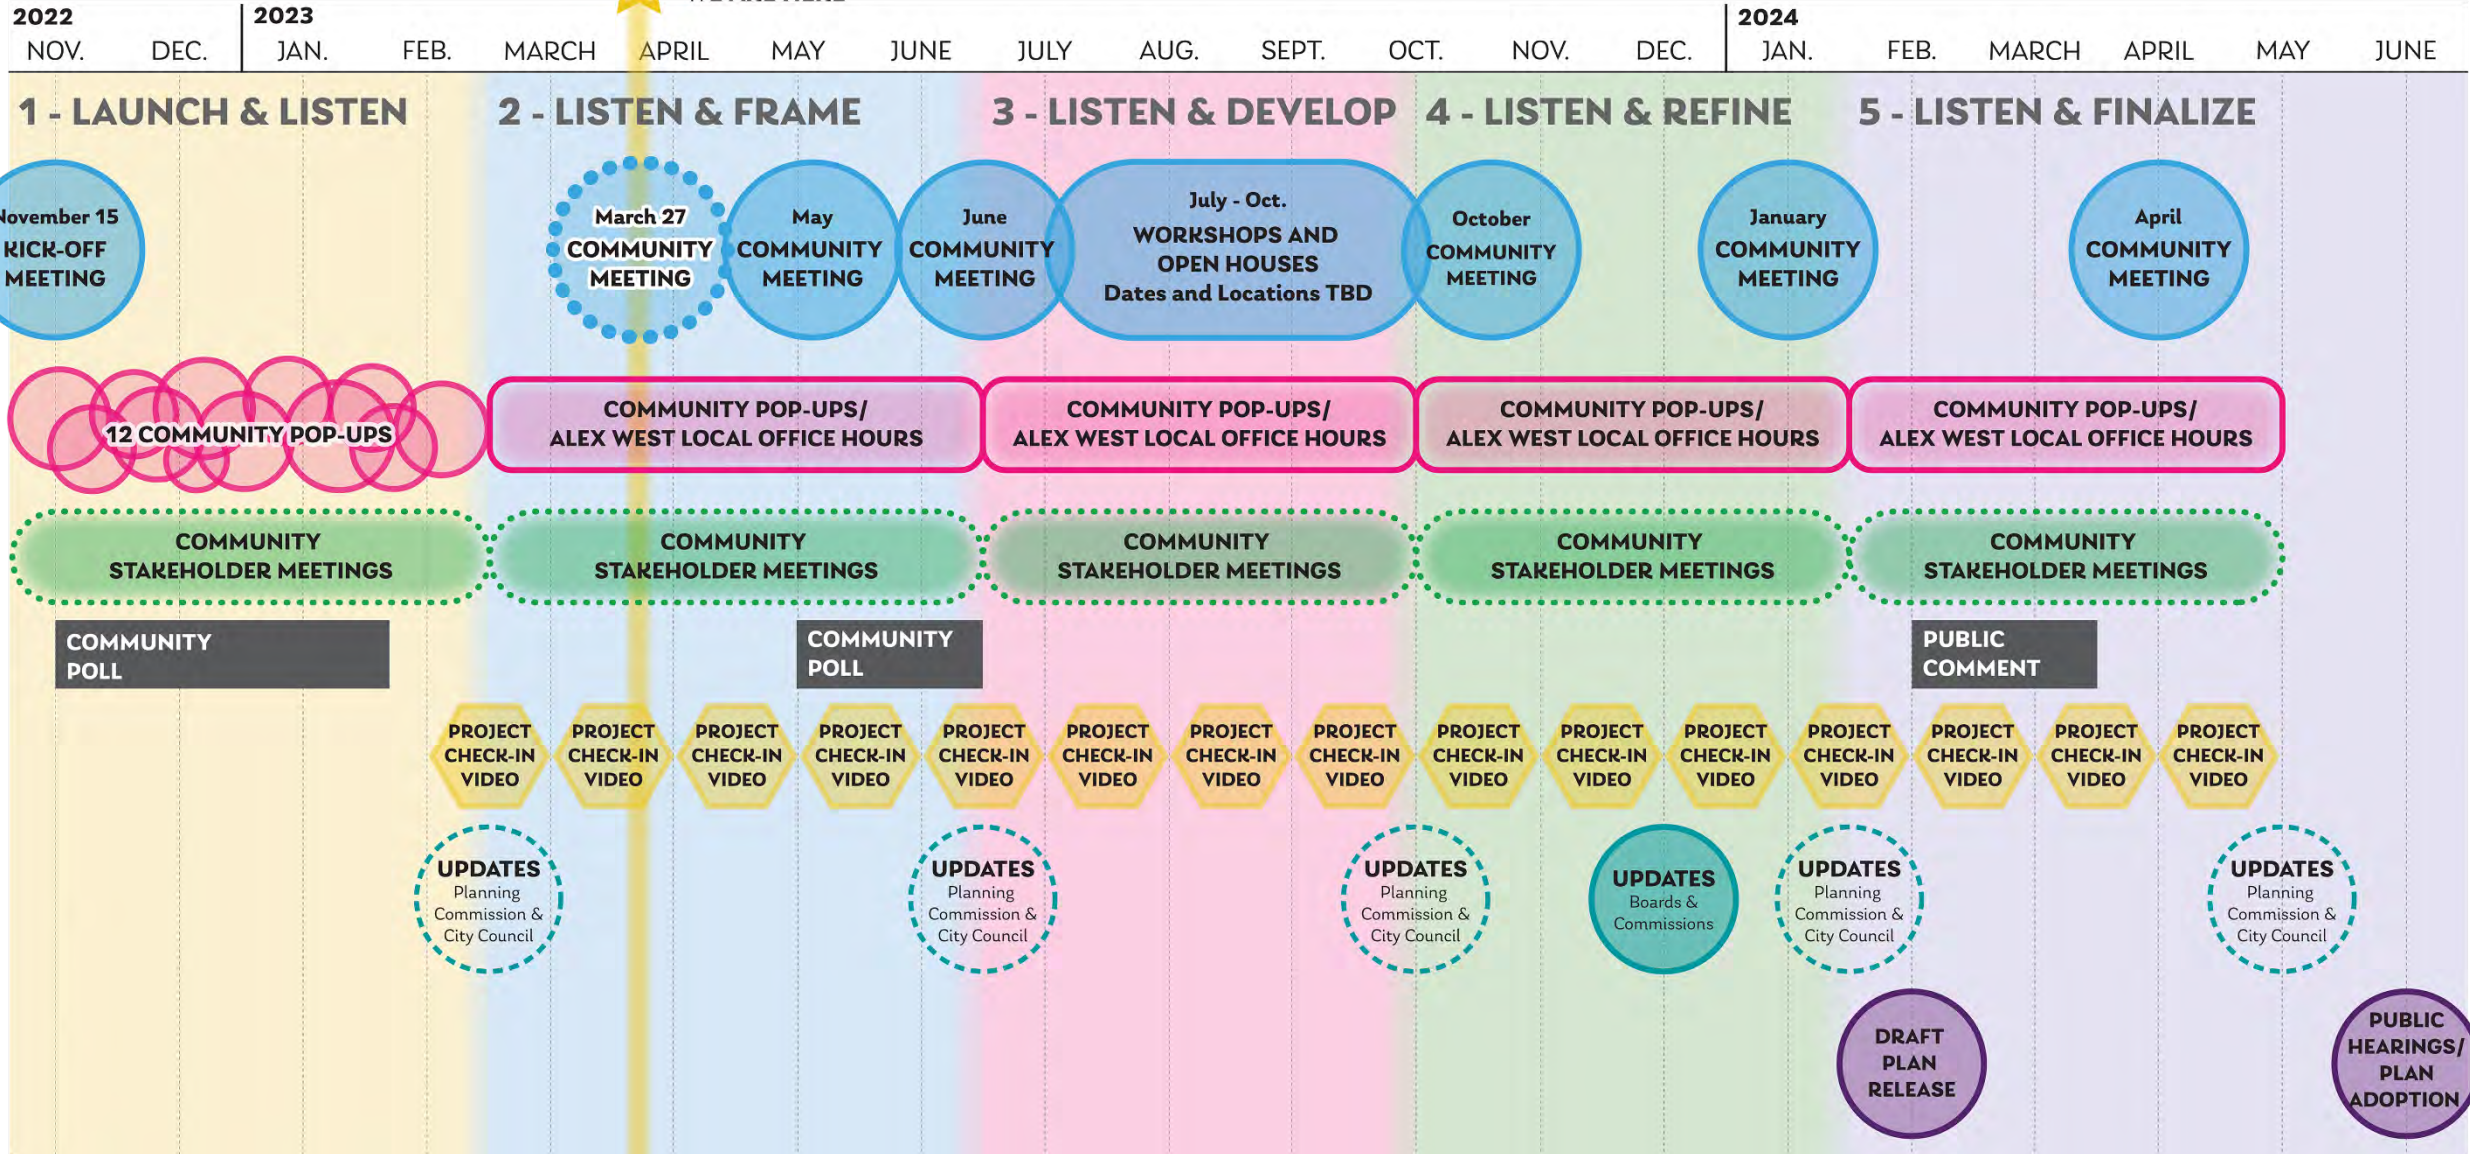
2022 NOV. DEC. 2023 JAN. FEB. MARCH APRIL MAY JUNE JULY AUG. SEPT. OCT. NOV. DEC. 2024 JAN. FEB. MARCH APRIL MAY JUNE

1 - LAUNCH & LISTEN

2 - LISTEN & FRAME

3 - LISTEN & DEVELOP

4 - LISTEN & REFINE

5 - LISTEN & FINALIZE

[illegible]ovember 15 KICK-OFF MEETING

March 27 COMMUNITY MEETING

May COMMUNITY MEETING

June COMMUNITY MEETING

July - Oct. WORKSHOPS AND OPEN HOUSES Dates and Locations TBD

October COMMUNITY MEETING

January COMMUNITY MEETING

April COMMUNITY MEETING

12 COMMUNITY POP-UPS

COMMUNITY POP-UPS/ ALEX WEST LOCAL OFFICE HOURS

COMMUNITY POP-UPS/ ALEX WEST LOCAL OFFICE HOURS

COMMUNITY POP-UPS/ ALEX WEST LOCAL OFFICE HOURS

COMMUNITY POP-UPS/ ALEX WEST LOCAL OFFICE HOURS

COMMUNITY STAKEHOLDER MEETINGS

COMMUNITY STAKEHOLDER MEETINGS

COMMUNITY STAKEHOLDER MEETINGS

COMMUNITY STAKEHOLDER MEETINGS

COMMUNITY STAKEHOLDER MEETINGS

COMMUNITY POLL

COMMUNITY POLL

PUBLIC COMMENT

PROJECT CHECK-IN VIDEO (×15)

UPDATES Planning Commission & City Council

UPDATES Planning Commission & City Council

UPDATES Planning Commission & City Council

UPDATES Boards & Commissions

UPDATES Planning Commission & City Council

UPDATES Planning Commission & City Council

DRAFT PLAN RELEASE

PUBLIC HEARINGS/ PLAN ADOPTION